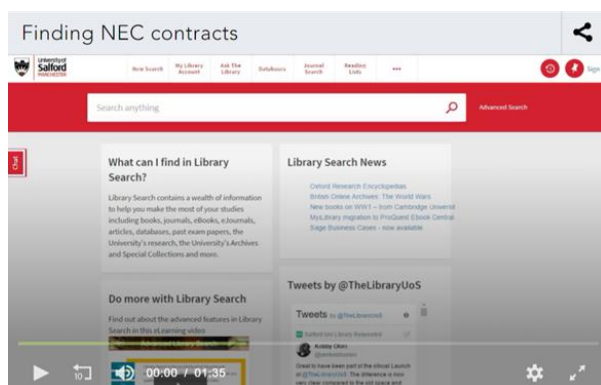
Finding NEC contracts

University of Salford MANCHESTER

New Search

My Library Account

Ask The Library

Databases

Journal Search

Reading Lists

•••

Sign

Search anything

Advanced Search

Chat

What can I find in Library Search?

Library Search contains a wealth of information to help you make the most of your studies including books, journals, eBooks, eJournals, articles, databases, past exam papers, the University's research, the University's Archives and Special Collections and more.

Library Search News

Oxford Research Encyclopedias
British Online Archives: The World Wars
New books on WW1 – from Cambridge Universit
MyLibrary migration to ProQuest Ebook Central
Sage Business Cases - now available

Do more with Library Search

Find out about the advanced features in Library Search in this eLearning video

Tweets by @TheLibraryUoS

Tweets by @TheLibraryUoS

Salford Uni Library Retweeted

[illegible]

Great to have been part of the official Launch at @TheLibraryUoS The difference is now very clear compared to the old space and

10

00:00 / 01:35